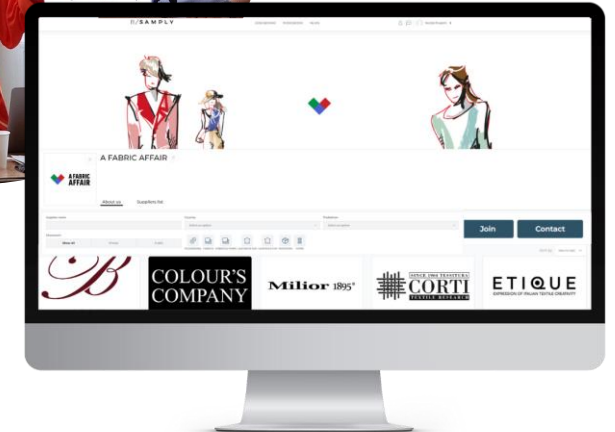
E/SAMPLY

A FABRIC AFFAIR

A FABRIC AFFAIR

About us
Suppliers list

Join
Contact

B

COLOUR'S COMPANY

Milior 1895°

SINCE 1966 TESSITURA
CORTI
TEXTILE RESEARCH

ETIQUE
EXPRESSION OF ITALIAN TEXTILE CREATIVITY